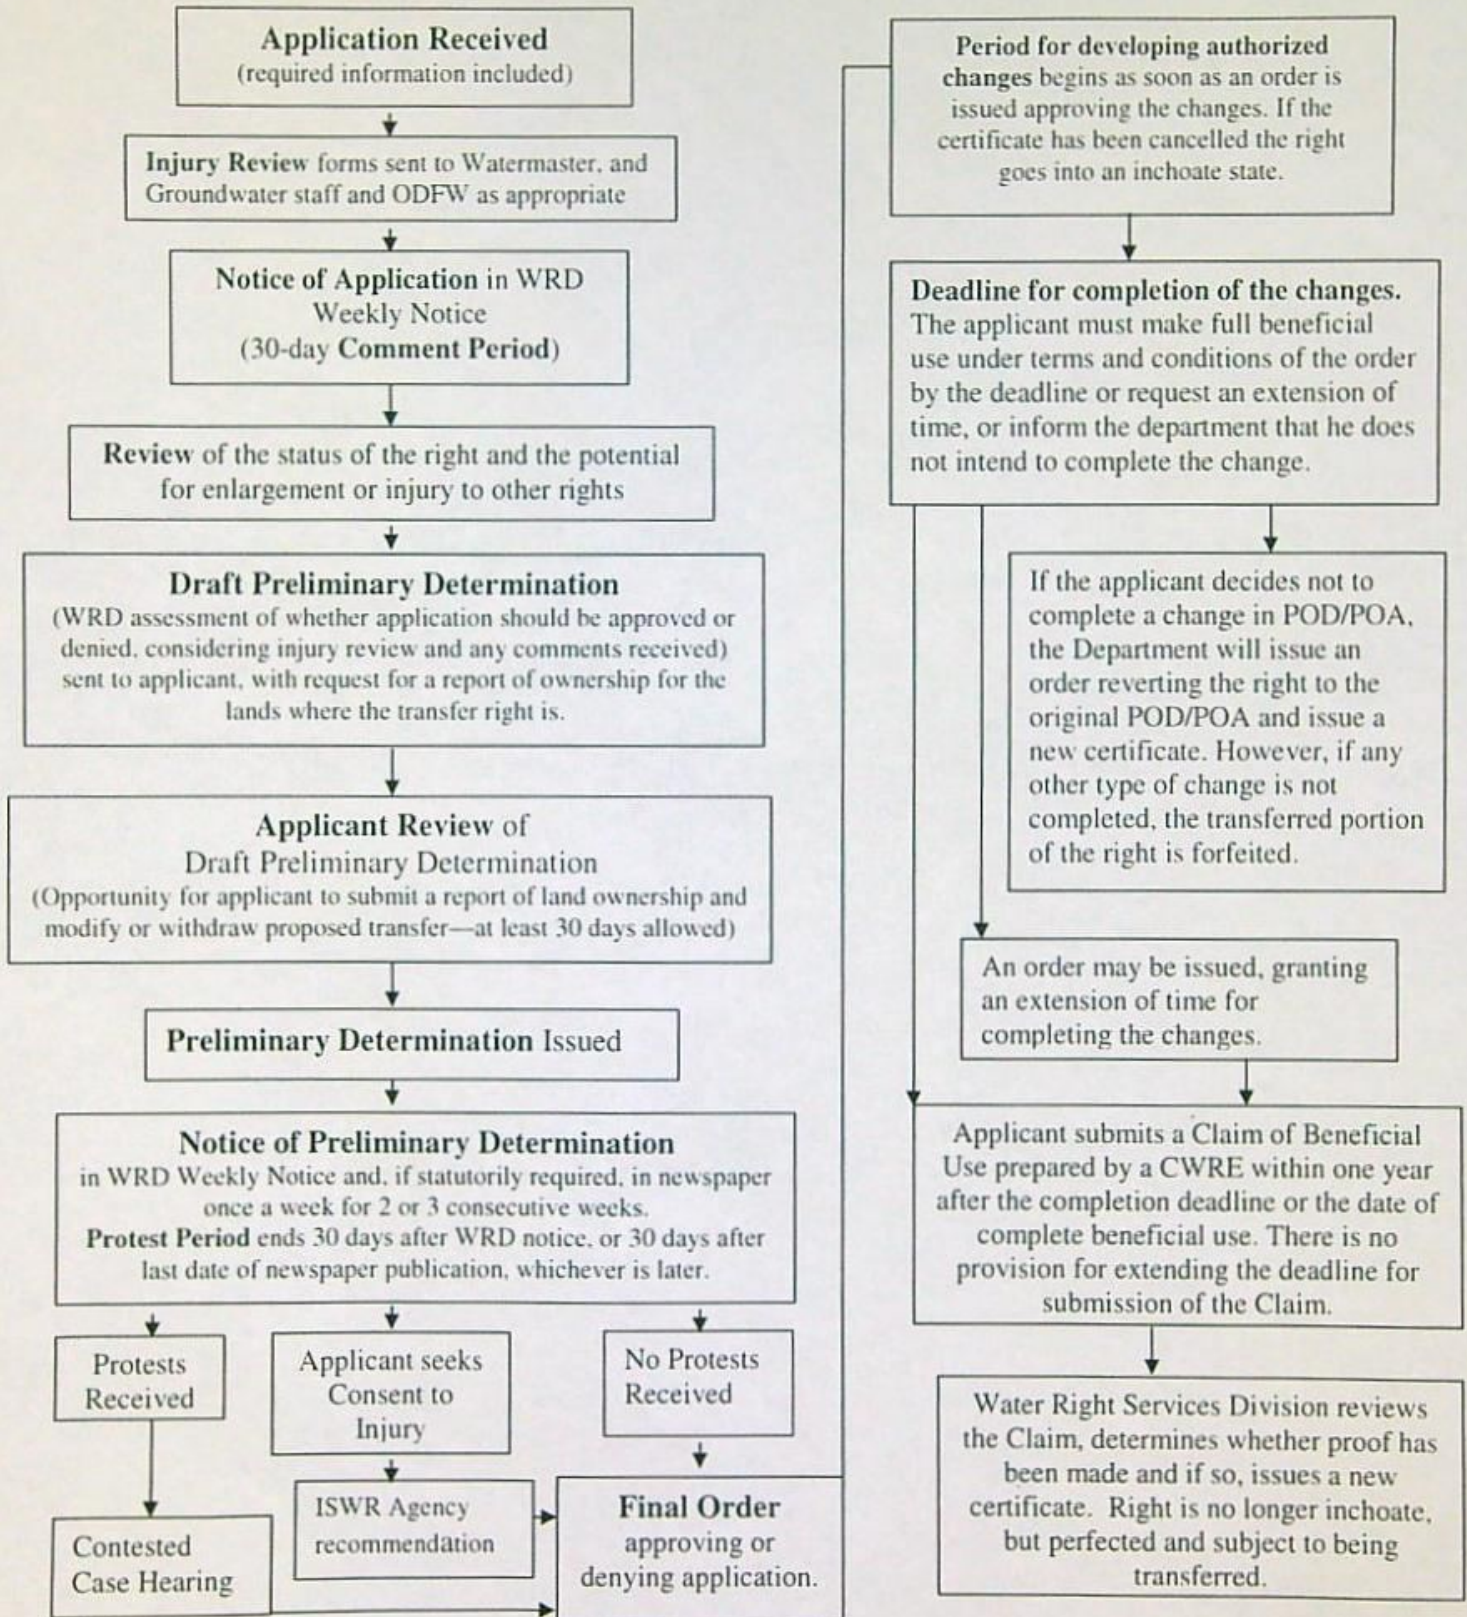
Application Received
(required information included)

Injury Review forms sent to Watermaster, and Groundwater staff and ODFW as appropriate

Notice of Application in WRD Weekly Notice
(30-day Comment Period)

Review of the status of the right and the potential for enlargement or injury to other rights

Draft Preliminary Determination
(WRD assessment of whether application should be approved or denied, considering injury review and any comments received) sent to applicant, with request for a report of ownership for the lands where the transfer right is.

Applicant Review of
Draft Preliminary Determination
(Opportunity for applicant to submit a report of land ownership and modify or withdraw proposed transfer—at least 30 days allowed)

Preliminary Determination Issued

Notice of Preliminary Determination
in WRD Weekly Notice and, if statutorily required, in newspaper once a week for 2 or 3 consecutive weeks.
Protest Period ends 30 days after WRD notice, or 30 days after last date of newspaper publication, whichever is later.

Protests Received

Applicant seeks Consent to Injury

No Protests Received

Contested Case Hearing

ISWR Agency recommendation

Final Order
approving or denying application.

Period for developing authorized changes begins as soon as an order is issued approving the changes. If the certificate has been cancelled the right goes into an inchoate state.

Deadline for completion of the changes.
The applicant must make full beneficial use under terms and conditions of the order by the deadline or request an extension of time, or inform the department that he does not intend to complete the change.

If the applicant decides not to complete a change in POD/POA, the Department will issue an order reverting the right to the original POD/POA and issue a new certificate. However, if any other type of change is not completed, the transferred portion of the right is forfeited.

An order may be issued, granting an extension of time for completing the changes.

Applicant submits a Claim of Beneficial Use prepared by a CWRE within one year after the completion deadline or the date of complete beneficial use. There is no provision for extending the deadline for submission of the Claim.

Water Right Services Division reviews the Claim, determines whether proof has been made and if so, issues a new certificate. Right is no longer inchoate, but perfected and subject to being transferred.